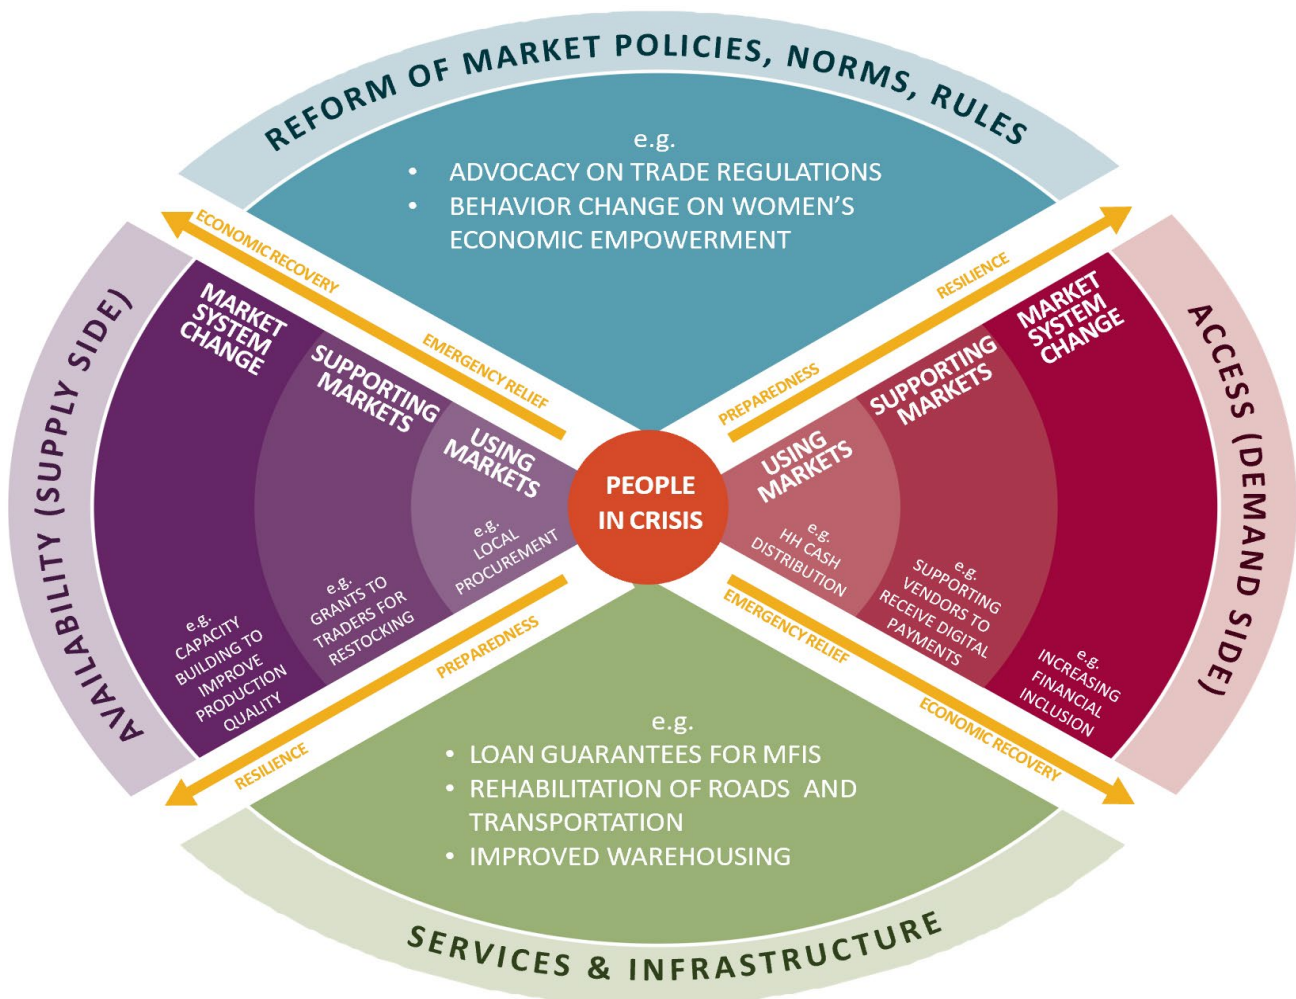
REFORM OF MARKET POLICIES, NORMS, RULES

e.g.
• ADVOCACY ON TRADE REGULATIONS
• BEHAVIOR CHANGE ON WOMEN'S ECONOMIC EMPOWERMENT

ECONOMIC RECOVERY

EMERGENCY RELIEF

RESILIENCE

PREPAREDNESS

AVAILABILITY (SUPPLY SIDE)

MARKET SYSTEM CHANGE

SUPPORTING MARKETS

USING MARKETS

e.g. LOCAL PROCUREMENT

e.g. GRANTS TO TRADERS FOR RESTOCKING

e.g. CAPACITY BUILDING TO IMPROVE PRODUCTION QUALITY

PEOPLE IN CRISIS

ACCESS (DEMAND SIDE)

MARKET SYSTEM CHANGE

SUPPORTING MARKETS

USING MARKETS

e.g. HH CASH DISTRIBUTION

e.g. SUPPORTING VENDORS TO RECEIVE DIGITAL PAYMENTS

e.g. INCREASING FINANCIAL INCLUSION

PREPAREDNESS

RESILIENCE

EMERGENCY RELIEF

ECONOMIC RECOVERY

e.g.
• LOAN GUARANTEES FOR MFIS
• REHABILITATION OF ROADS AND TRANSPORTATION
• IMPROVED WAREHOUSING

SERVICES & INFRASTRUCTURE